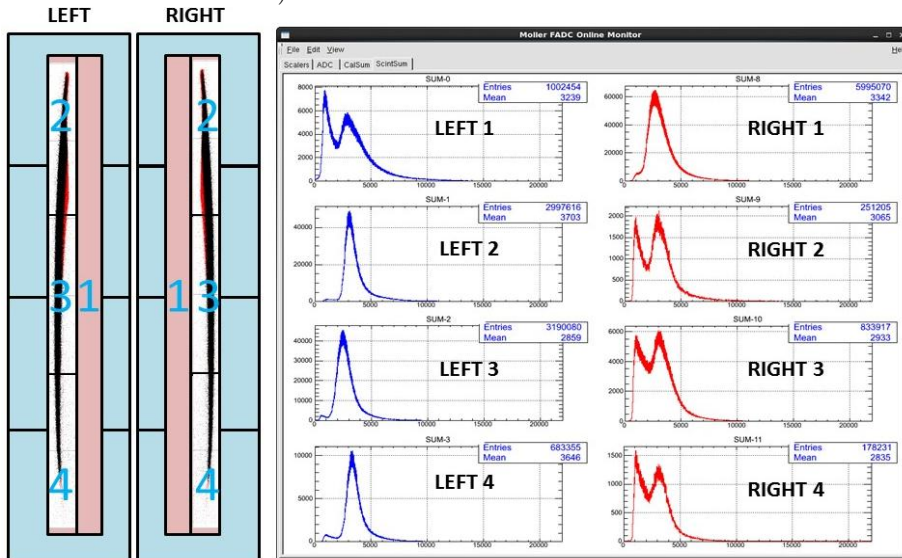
LEFT
RIGHT

2
3
1
4

2
1
3
4

Moller FADC Online Monitor

File Edit View
He

Scalers ADC CalSum ScintSum

SUM-0
Entries 1002454
Mean 3239
LEFT 1
8000
6000
4000
2000
0
5000 10000 15000 20000

SUM-8
Entries 5995070
Mean 3342
RIGHT 1
60000
40000
20000
0
5000 10000 15000 20000

SUM-1
Entries 2997616
Mean 3703
LEFT 2
40000
20000
0
5000 10000 15000 20000

SUM-9
Entries 251205
Mean 3065
RIGHT 2
2000
1500
1000
500
0
5000 10000 15000 20000

SUM-2
Entries 3190080
Mean 2859
LEFT 3
40000
30000
20000
10000
0
5000 10000 15000 20000

SUM-10
Entries 833917
Mean 2933
RIGHT 3
6000
4000
2000
0
5000 10000 15000 20000

SUM-3
Entries 683355
Mean 3646
LEFT 4
10000
5000
0
5000 10000 15000 20000

SUM-11
Entries 178231
Mean 2835
RIGHT 4
1500
1000
500
0
5000 10000 15000 20000